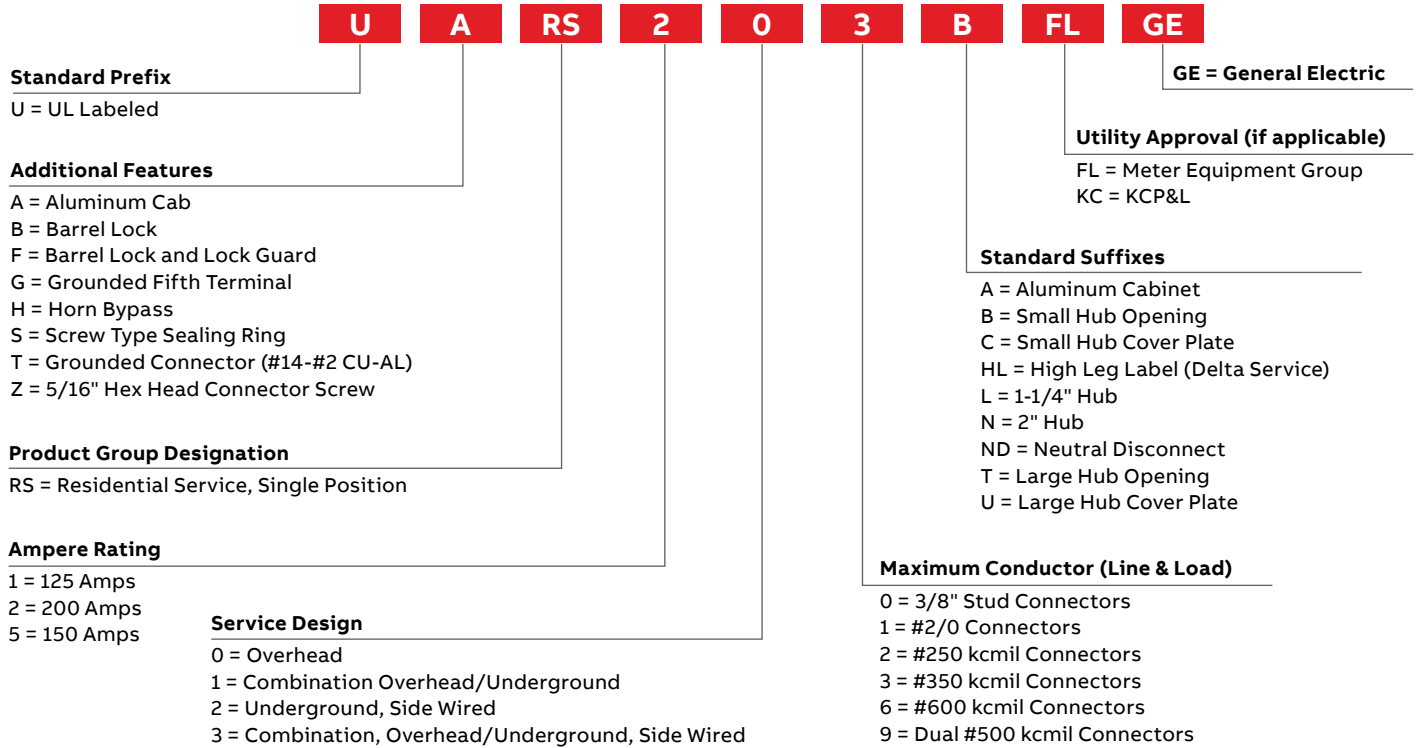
U A RS 2 0 3 B FL GE

Standard Prefix
U = UL Labeled

Additional Features
A = Aluminum Cab
B = Barrel Lock
F = Barrel Lock and Lock Guard
G = Grounded Fifth Terminal
H = Horn Bypass
S = Screw Type Sealing Ring
T = Grounded Connector (#14-#2 CU-AL)
Z = 5/16" Hex Head Connector Screw

Product Group Designation
RS = Residential Service, Single Position

Ampere Rating
1 = 125 Amps
2 = 200 Amps
5 = 150 Amps

Service Design
0 = Overhead
1 = Combination Overhead/Underground
2 = Underground, Side Wired
3 = Combination, Overhead/Underground, Side Wired

GE = General Electric

Utility Approval (if applicable)
FL = Meter Equipment Group
KC = KCP&L

Standard Suffixes
A = Aluminum Cabinet
B = Small Hub Opening
C = Small Hub Cover Plate
HL = High Leg Label (Delta Service)
L = 1-1/4" Hub
N = 2" Hub
ND = Neutral Disconnect
T = Large Hub Opening
U = Large Hub Cover Plate

Maximum Conductor (Line & Load)
0 = 3/8" Stud Connectors
1 = #2/0 Connectors
2 = #250 kcmil Connectors
3 = #350 kcmil Connectors
6 = #600 kcmil Connectors
9 = Dual #500 kcmil Connectors